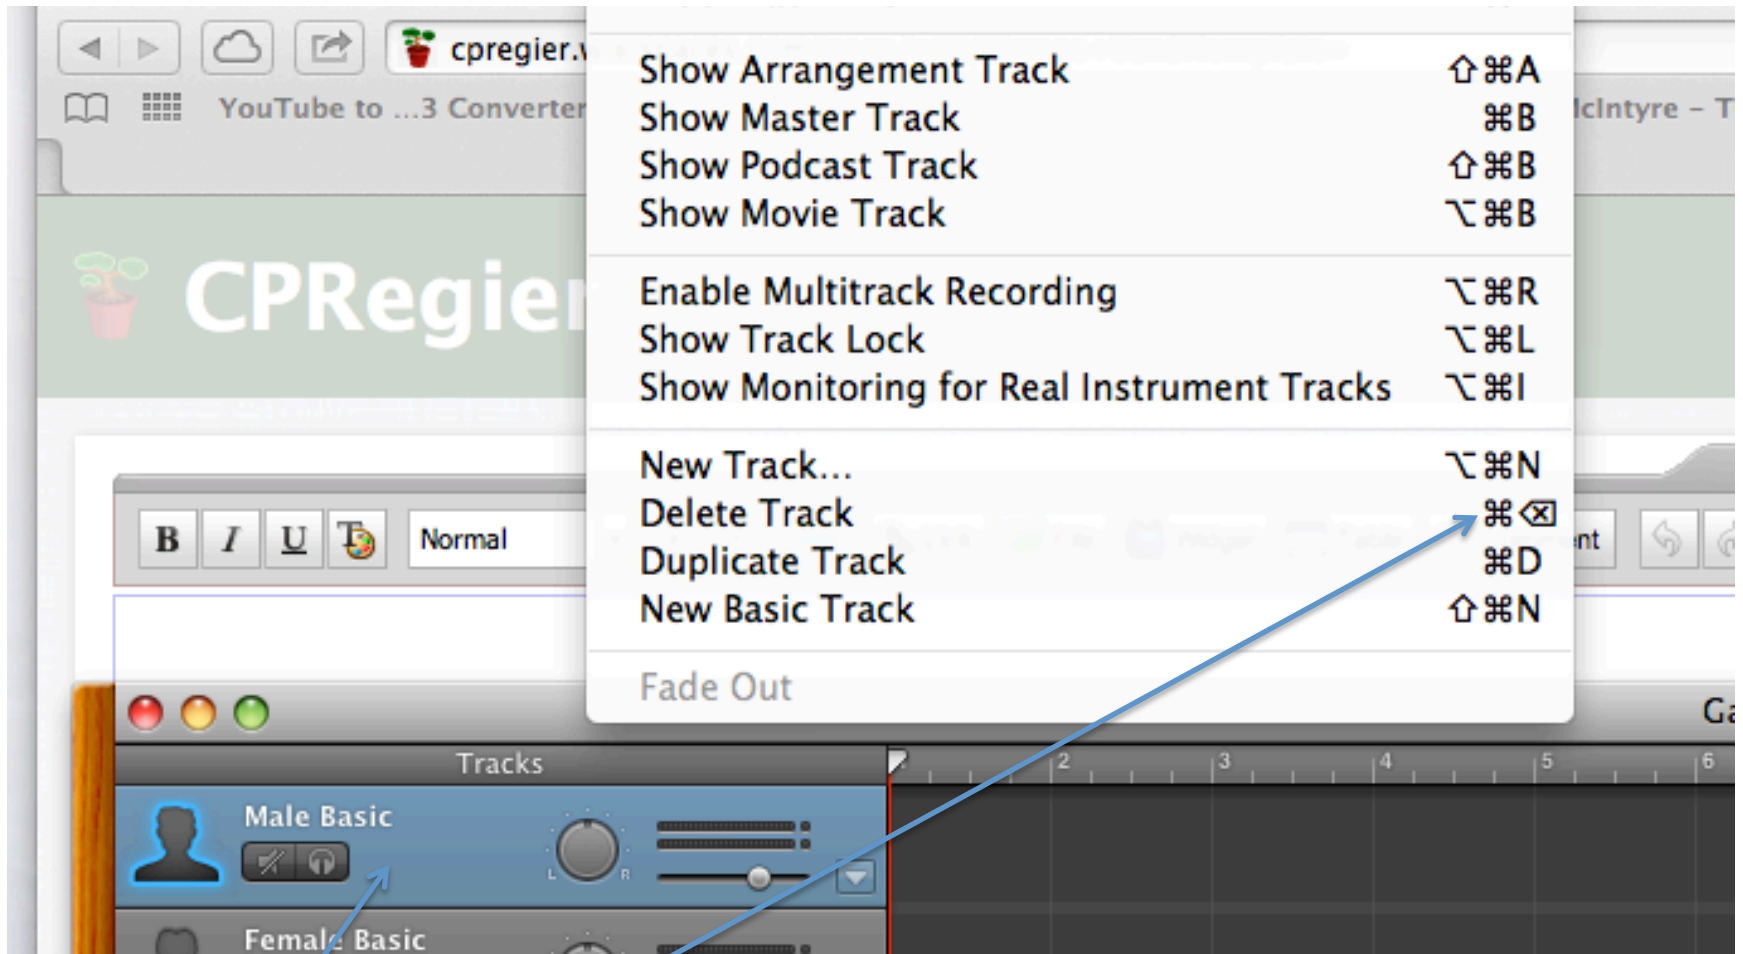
cpregier.

YouTube to ...3 Converter

lcIntyre – T

CPRegier

B I U

Normal

nt

Show Arrangement Track ⇧⌘A
Show Master Track ⌘B
Show Podcast Track ⇧⌘B
Show Movie Track ⌥⌘B

Enable Multitrack Recording ⌥⌘R
Show Track Lock ⌥⌘L
Show Monitoring for Real Instrument Tracks ⌥⌘I

New Track... ⌥⌘N
Delete Track ⌘⌫
Duplicate Track ⌘D
New Basic Track ⇧⌘N

Fade Out

Ga

Tracks

2 3 4 5 6

Male Basic

L R

Female Basic